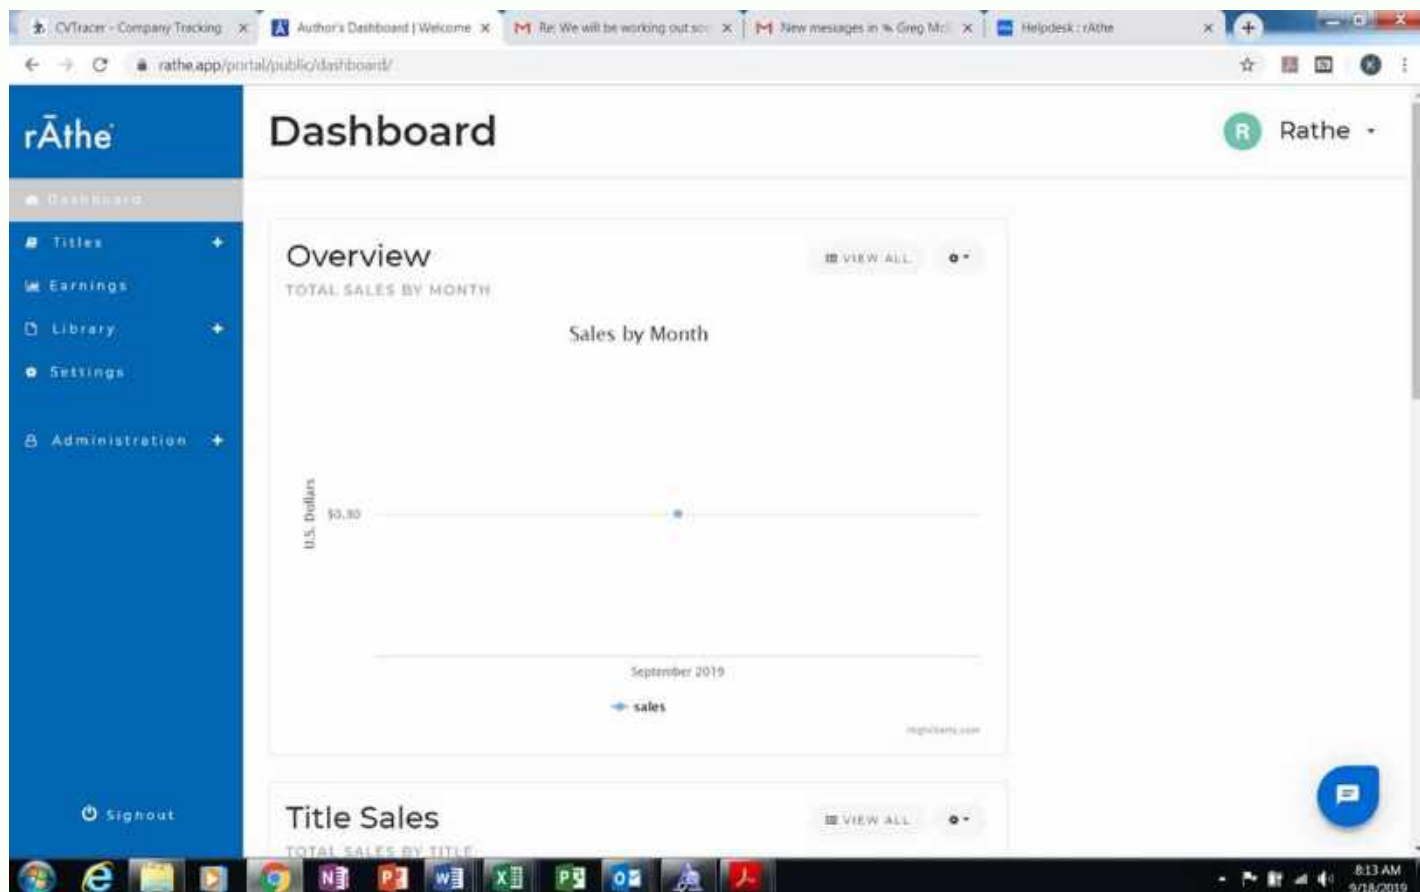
CVTracer - Company Tracking ×
Author's Dashboard | Welcome ×
Re: We will be working out so ×
New messages in Greg Mc ×
Helpdesk : rAthe ×

rathe.app/portal/public/dashboard/

rĀthe

Dashboard

R Rathe

Dashboard
Titles +
Earnings
Library +
Settings
Administration +

Signout

Overview
VIEW ALL
TOTAL SALES BY MONTH

Sales by Month

U.S. Dollars
$0.30

September 2019

sales

Highcharts.com

Title Sales
VIEW ALL
TOTAL SALES BY TITLE

8:13 AM
9/18/2019